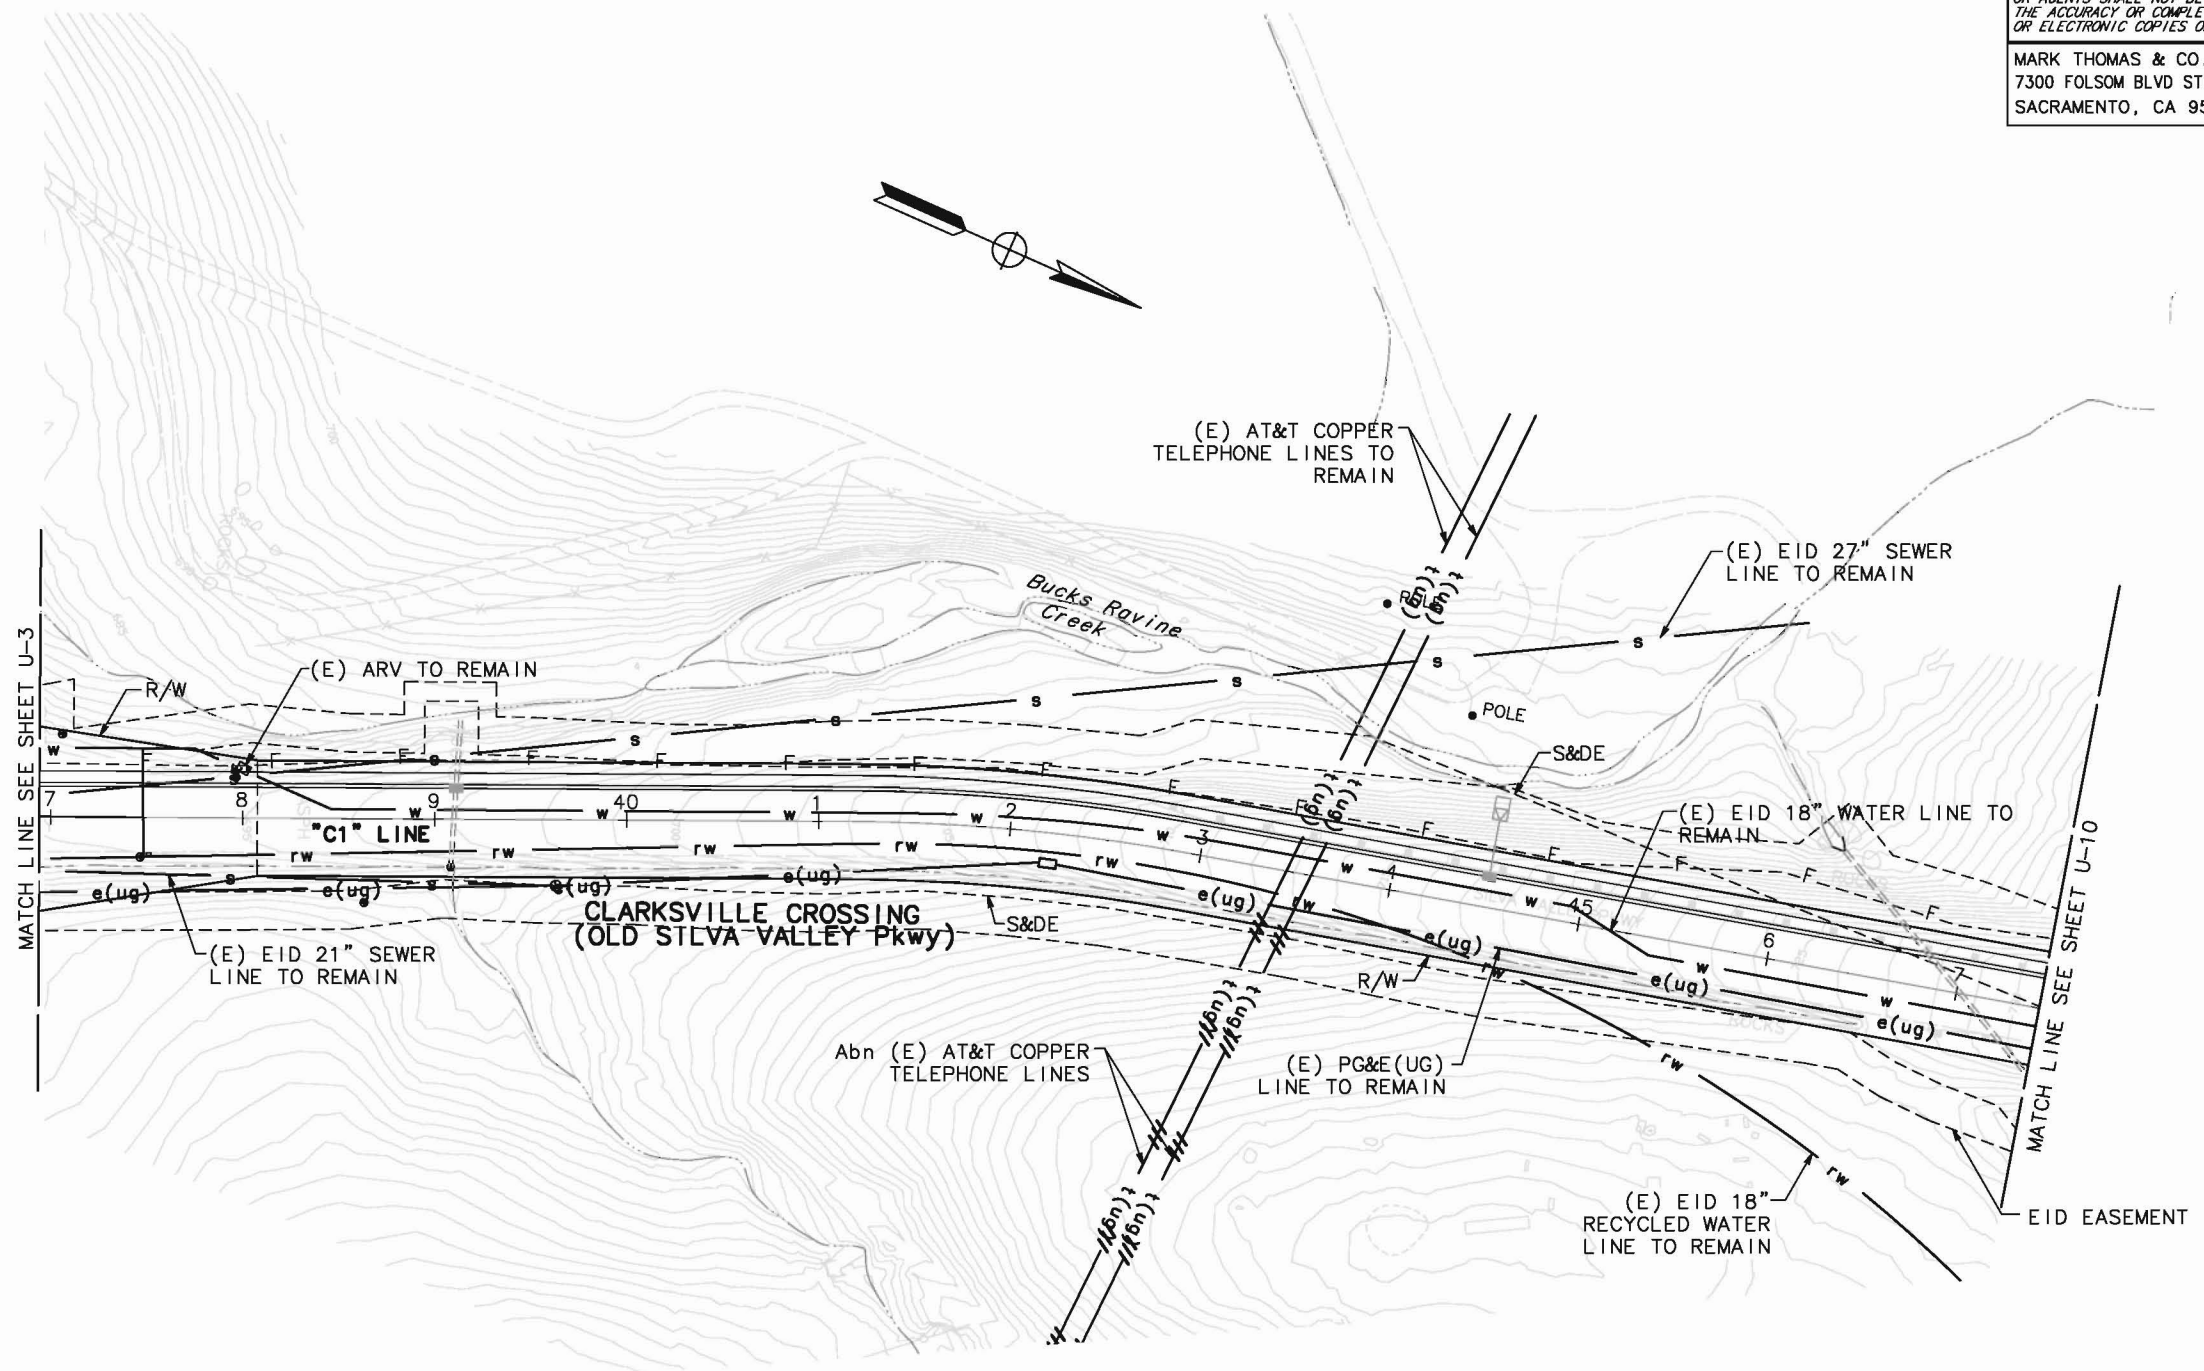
OR AGENTS SHALL NOT BE
THE ACCURACY OR COMPLE
OR ELECTRONIC COPIES O

MARK THOMAS & CO.
7300 FOLSOM BLVD ST
SACRAMENTO, CA 95

(E) AT&T COPPER TELEPHONE LINES TO REMAIN

(E) EID 27" SEWER LINE TO REMAIN

Bucks Ravine Creek

POLE

POLE

(E) ARV TO REMAIN

R/W

MATCH LINE SEE SHEET U-3

MATCH LINE SEE SHEET U-10

S&DE

(E) EID 18" WATER LINE TO REMAIN

"C1" LINE

7 8 9 40 1 2 3 4 45 6 7

w w w w w w w w w w

rw rw rw rw rw rw rw rw

e(ug) e(ug) e(ug) e(ug) e(ug) e(ug) e(ug) e(ug)

s s s s s s s s

F F F F F F F F F F F F

(6n) (6n) (6n) (6n) (6n) (6n) (6n) (6n) (6n) (6n)

CLARKSVILLE CROSSING
(OLD SILVA VALLEY Pkwy)

S&DE

(E) EID 21" SEWER LINE TO REMAIN

R/W

Abn (E) AT&T COPPER TELEPHONE LINES

(E) PG&E(UG) LINE TO REMAIN

(E) EID 18" RECYCLED WATER LINE TO REMAIN

EID EASEMENT